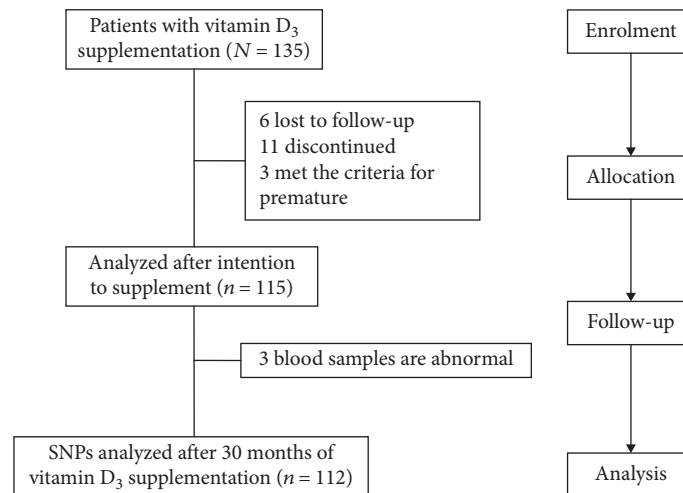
Patients with vitamin $D_3$ supplementation ($N = 135$)

6 lost to follow-up
11 discontinued
3 met the criteria for premature

Analyzed after intention to supplement ($n = 115$)

3 blood samples are abnormal

SNPs analyzed after 30 months of vitamin $D_3$ supplementation ($n = 112$)

Enrolment

Allocation

Follow-up

Analysis